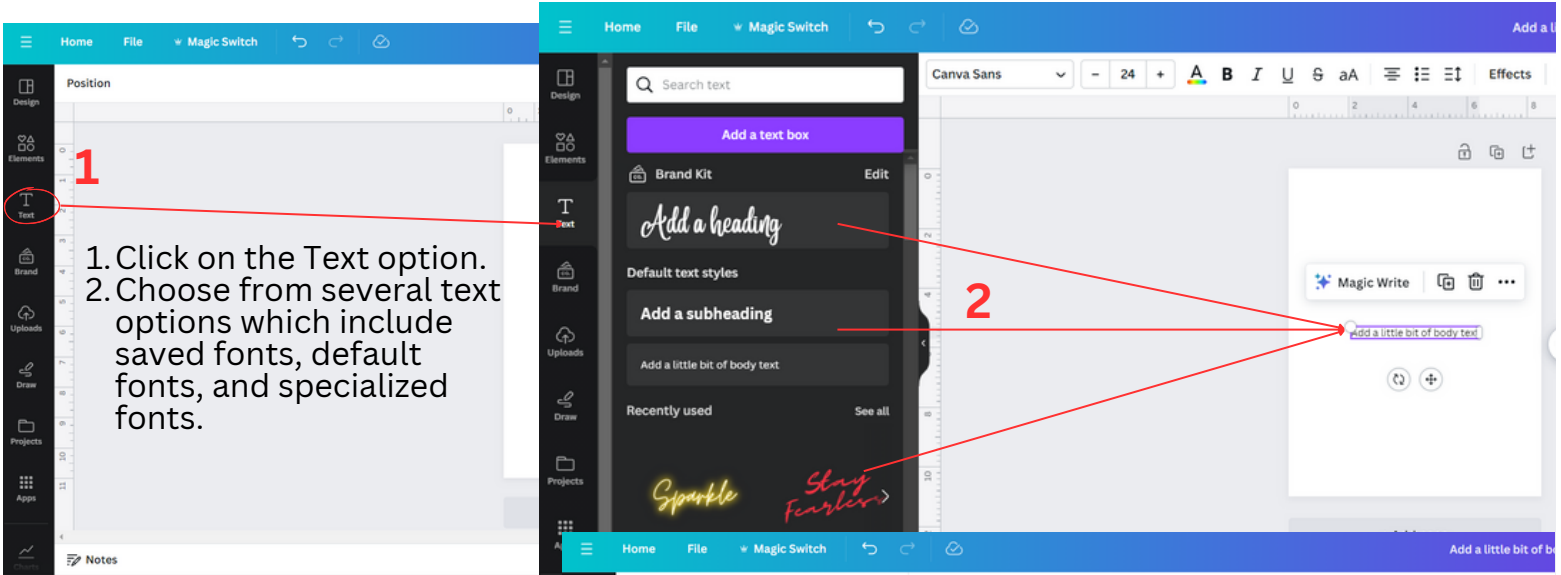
Home File Magic Switch

Position

Design

Elements

Text

Brand

Uploads

Draw

Projects

Apps

Charts

Notes

1

1. Click on the Text option.
2. Choose from several text options which include saved fonts, default fonts, and specialized fonts.

Home File Magic Switch

Add a li

Design

Elements

Text

Brand

Uploads

Draw

Projects

Search text

Add a text box

Brand Kit Edit

Add a heading

Default text styles

Add a subheading

Add a little bit of body text

Recently used See all

Sparkle

Stay Fearless

Canva Sans 24 B I U S aA Effects

2

Magic Write

Add a little bit of body text

Home File Magic Switch

Add a little bit of bo